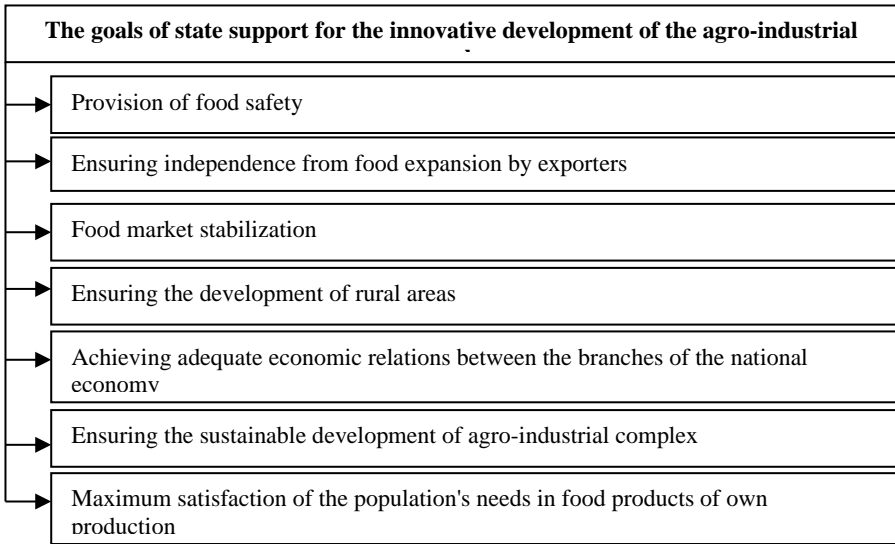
The goals of state support for the innovative development of the agro-industrial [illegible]

Provision of food safety

Ensuring independence from food expansion by exporters

Food market stabilization

Ensuring the development of rural areas

Achieving adequate economic relations between the branches of the national economy

Ensuring the sustainable development of agro-industrial complex

Maximum satisfaction of the population's needs in food products of own production